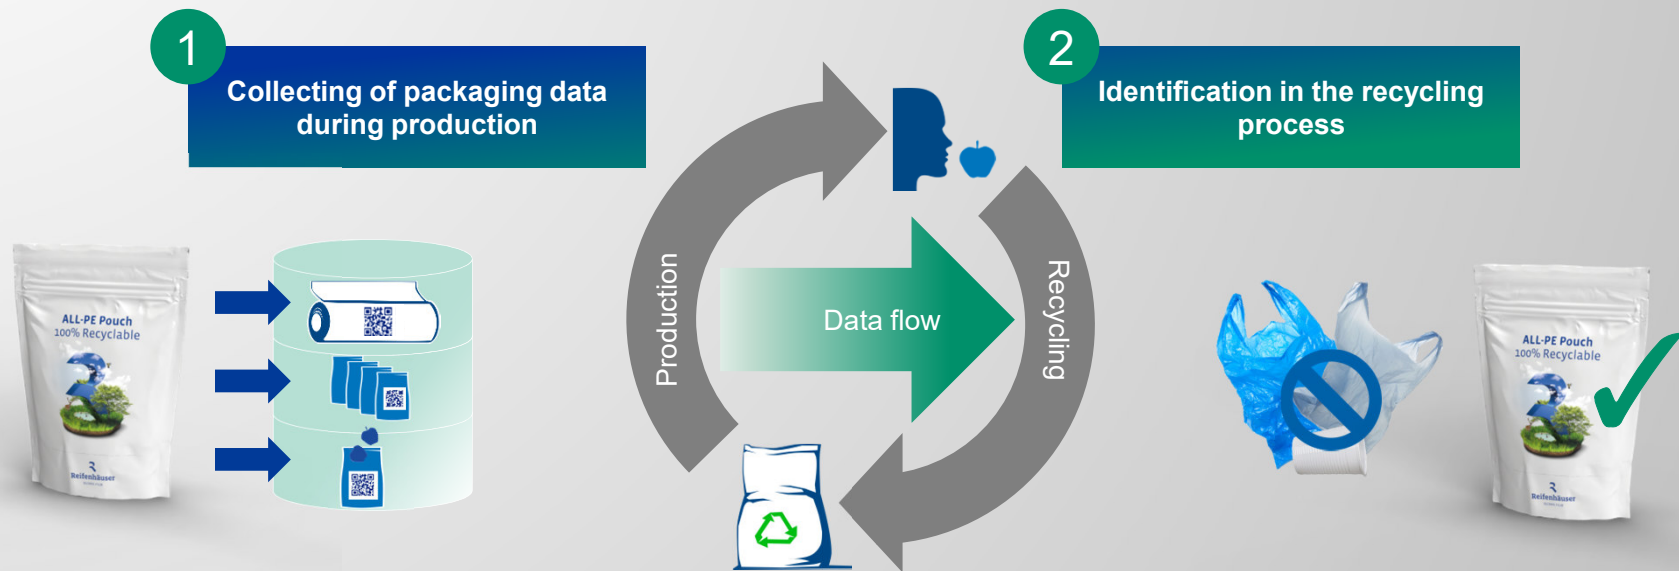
1

Collecting of packaging data during production

2

Identification in the recycling process

ALL-PE Pouch
100% Recyclable

Reifenhäuser

Production

Data flow

Recycling

ALL-PE Pouch
100% Recyclable

Reifenhäuser